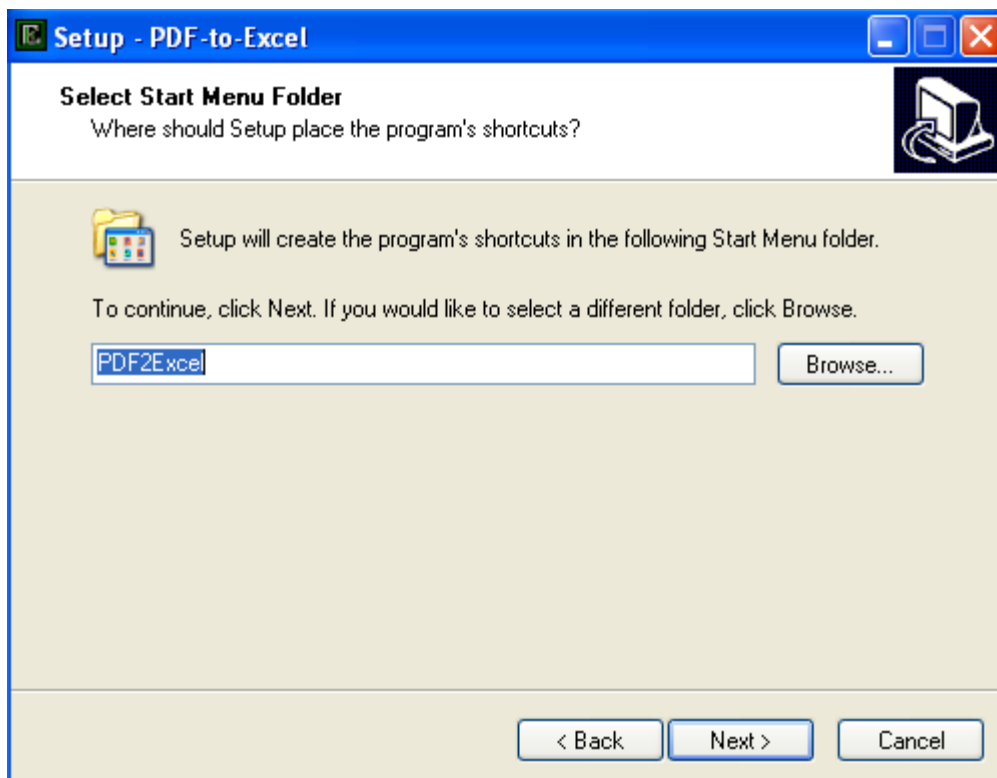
Setup - PDF-to-Excel

Select Start Menu Folder
Where should Setup place the program's shortcuts?

Setup will create the program's shortcuts in the following Start Menu folder.

To continue, click Next. If you would like to select a different folder, click Browse.

PDF2Excel

Browse...

< Back

Next >

Cancel